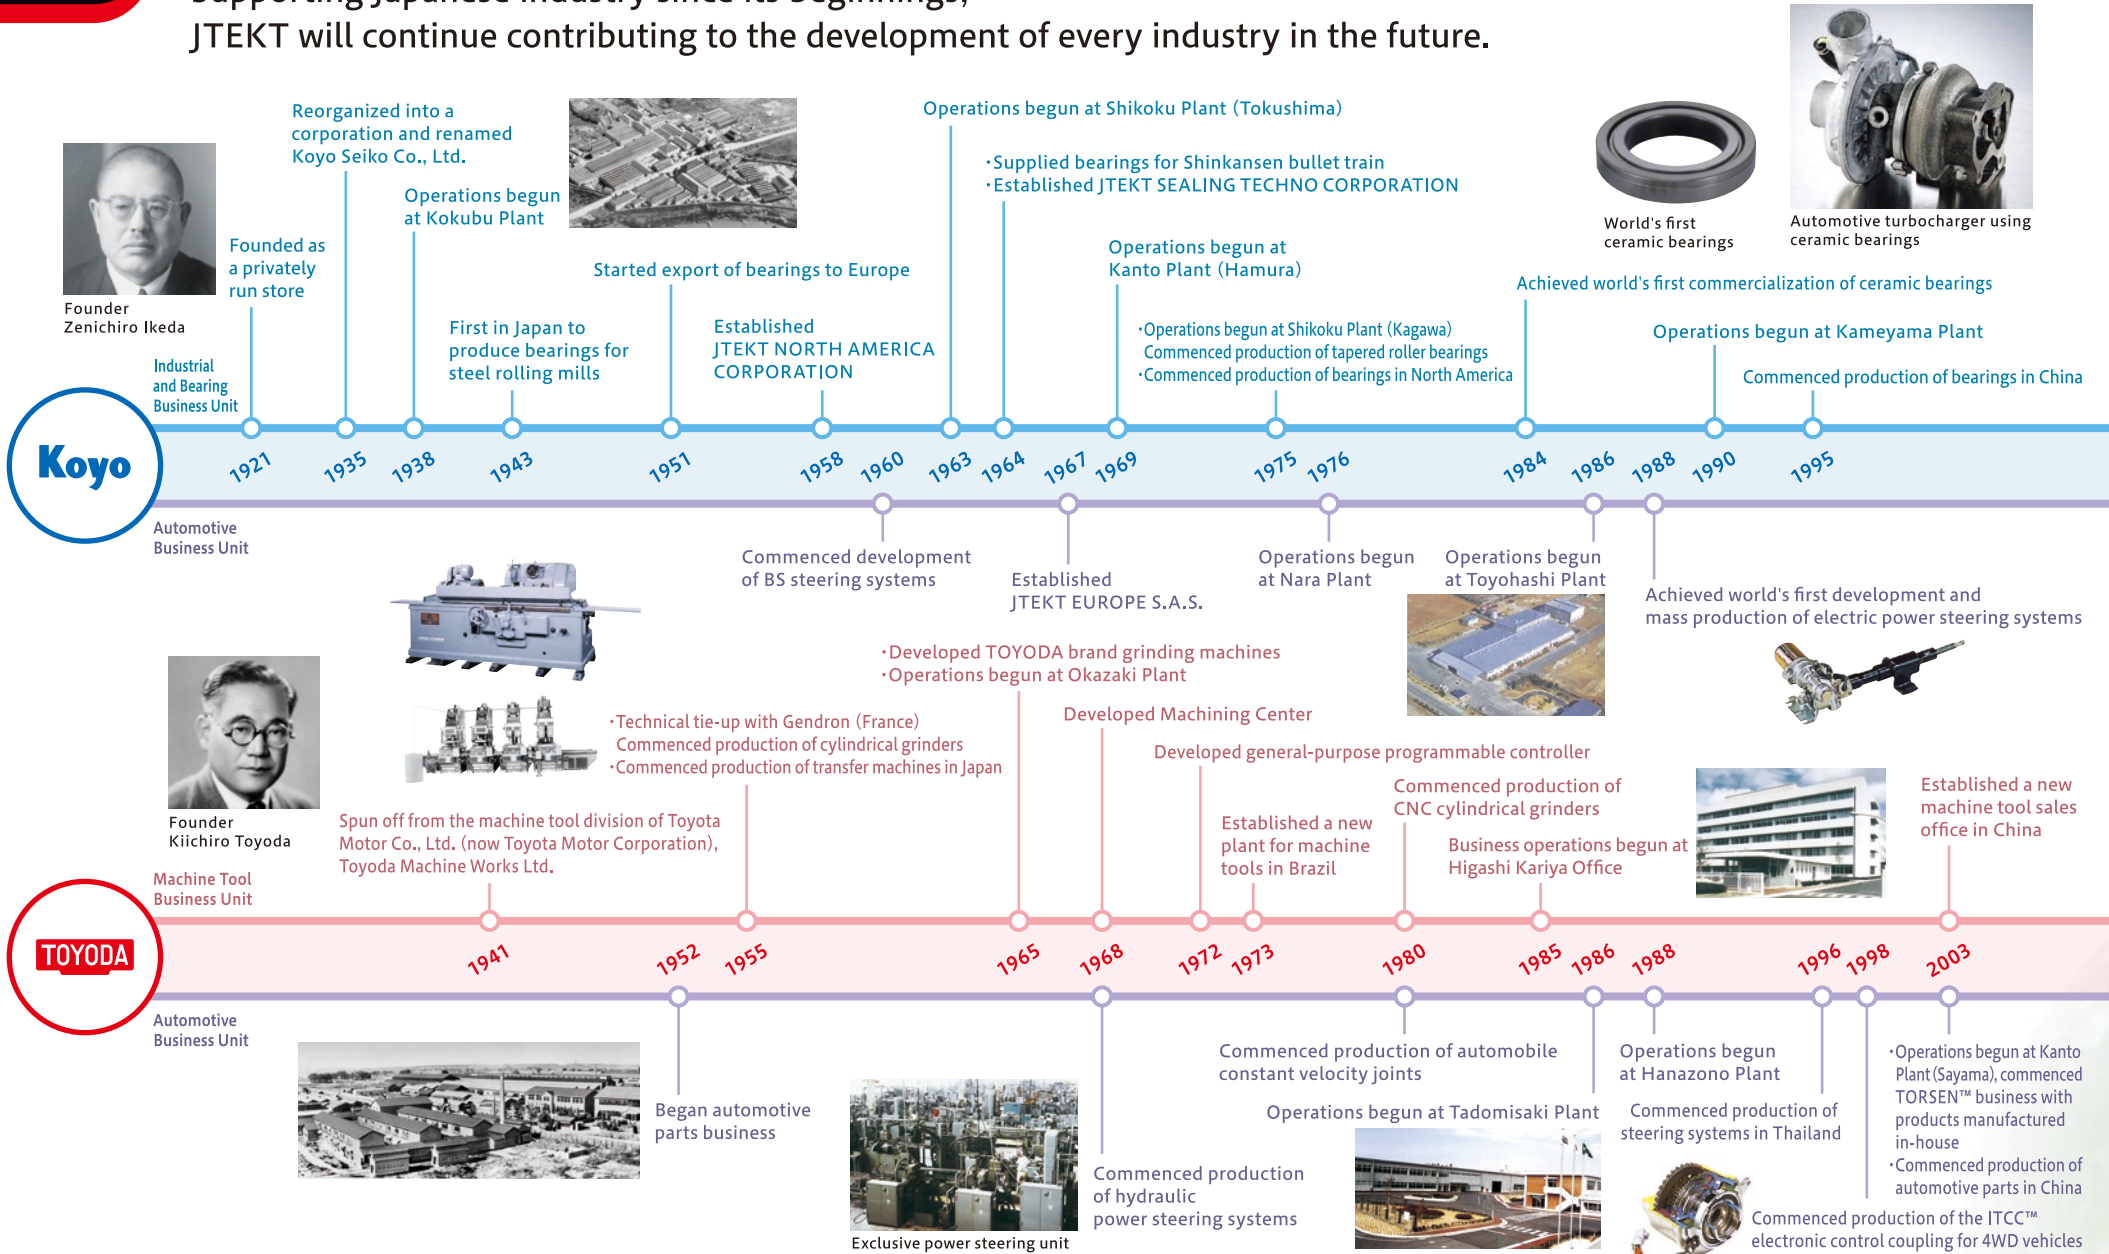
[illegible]
JTEKT will continue contributing to the development of every industry in the future.

Founder
Zenichiro Ikeda

Founded as a privately run store

Reorganized into a corporation and renamed Koyo Seiko Co., Ltd.

Operations begun at Kokubu Plant

First in Japan to produce bearings for steel rolling mills

Started export of bearings to Europe

Established JTEKT NORTH AMERICA CORPORATION

Operations begun at Shikoku Plant (Tokushima)

・Supplied bearings for Shinkansen bullet train
・Established JTEKT SEALING TECHNO CORPORATION

Operations begun at Kanto Plant (Hamura)

・Operations begun at Shikoku Plant (Kagawa)
Commenced production of tapered roller bearings
・Commenced production of bearings in North America

World's first ceramic bearings

Automotive turbocharger using ceramic bearings

Achieved world's first commercialization of ceramic bearings

Operations begun at Kameyama Plant

Commenced production of bearings in China

Industrial and Bearing Business Unit

Koyo

1921 1935 1938 1943 1951 1958 1960 1963 1964 1967 1969 1975 1976 1984 1986 1988 1990 1995

Automotive Business Unit

Commenced development of BS steering systems

Established JTEKT EUROPE S.A.S.

Operations begun at Nara Plant

Operations begun at Toyohashi Plant

Achieved world's first development and mass production of electric power steering systems

・Developed TOYODA brand grinding machines
・Operations begun at Okazaki Plant

Developed Machining Center

Developed general-purpose programmable controller

・Technical tie-up with Gendron (France)
Commenced production of cylindrical grinders
・Commenced production of transfer machines in Japan

Founder
Kiichiro Toyoda

Spun off from the machine tool division of Toyota Motor Co., Ltd. (now Toyota Motor Corporation), Toyoda Machine Works Ltd.

Established a new plant for machine tools in Brazil

Commenced production of CNC cylindrical grinders

Business operations begun at Higashi Kariya Office

Established a new machine tool sales office in China

Machine Tool Business Unit

TOYODA

1941 1952 1955 1965 1968 1972 1973 1980 1985 1986 1988 1996 1998 2003

Automotive Business Unit

Began automotive parts business

Commenced production of automobile constant velocity joints

Operations begun at Hanazono Plant

Operations begun at Tadomisaki Plant

Commenced production of steering systems in Thailand

・Operations begun at Kanto Plant (Sayama), commenced TORSEN™ business with products manufactured in-house
・Commenced production of automotive parts in China

Commenced production of hydraulic power steering systems

Exclusive power steering unit

Commenced production of the ITCC™ electronic control coupling for 4WD vehicles